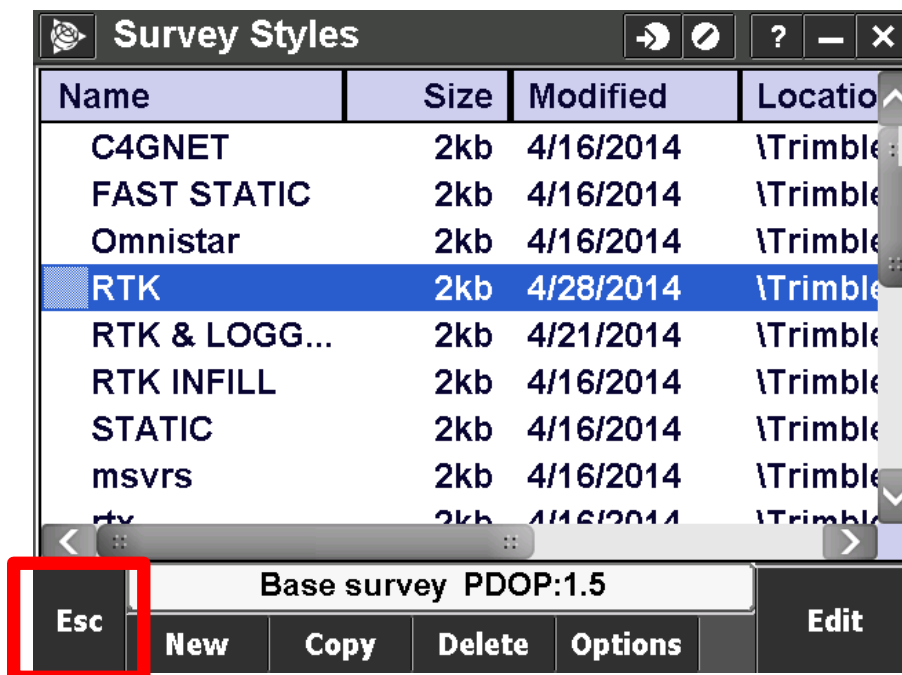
Survey Styles

| Name | Size | Modified | Locatio |
|---|---|---|---|
| C4GNET | 2kb | 4/16/2014 | \Trimble |
| FAST STATIC | 2kb | 4/16/2014 | \Trimble |
| Omnistar | 2kb | 4/16/2014 | \Trimble |
| RTK | 2kb | 4/28/2014 | \Trimble |
| RTK & LOGG... | 2kb | 4/21/2014 | \Trimble |
| RTK INFILL | 2kb | 4/16/2014 | \Trimble |
| STATIC | 2kb | 4/16/2014 | \Trimble |
| msvrs | 2kb | 4/16/2014 | \Trimble |
| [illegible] | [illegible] | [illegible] | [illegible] |

Base survey PDOP:1.5

Esc New Copy Delete Options Edit